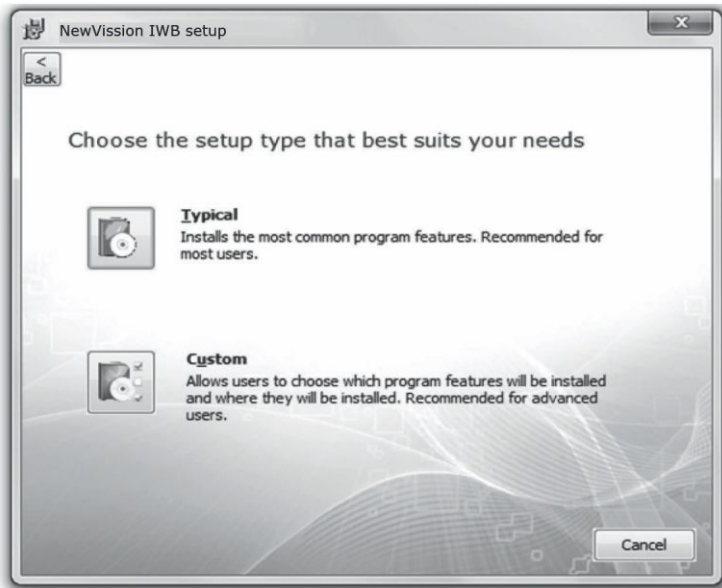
NewVission IWB setup

<
Back

Choose the setup type that best suits your needs

Typical
Installs the most common program features. Recommended for most users.

Custom
Allows users to choose which program features will be installed and where they will be installed. Recommended for advanced users.

Cancel